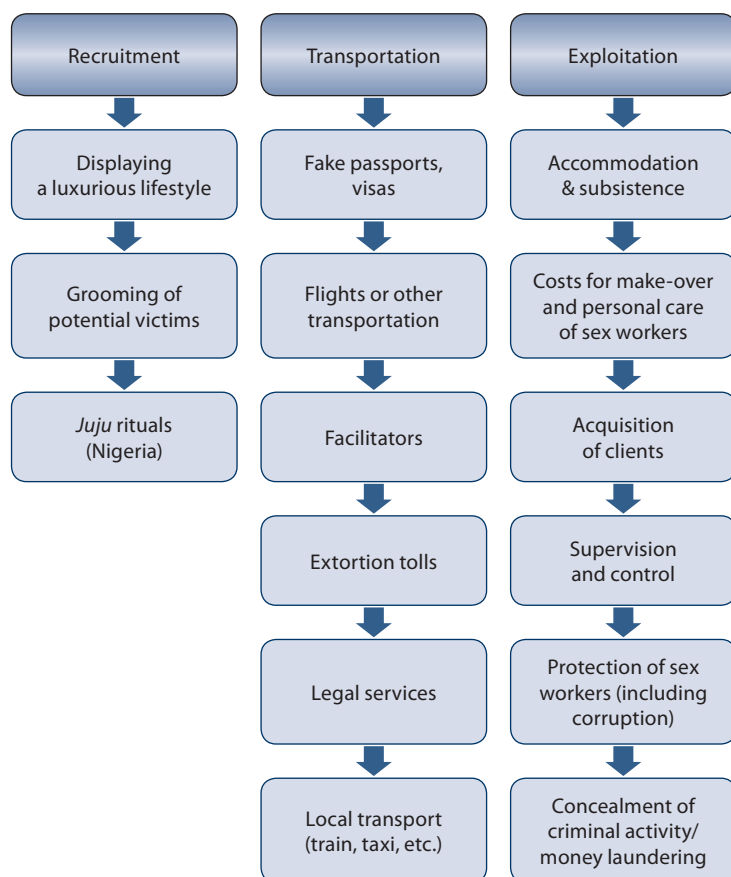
Recruitment

Displaying a luxurious lifestyle

Grooming of potential victims

*Juju* rituals (Nigeria)

Transportation

Fake passports, visas

Flights or other transportation

Facilitators

Extortion tolls

Legal services

Local transport (train, taxi, etc.)

Exploitation

Accommodation & subsistence

Costs for make-over and personal care of sex workers

Acquisition of clients

Supervision and control

Protection of sex workers (including corruption)

Concealment of criminal activity/ money laundering